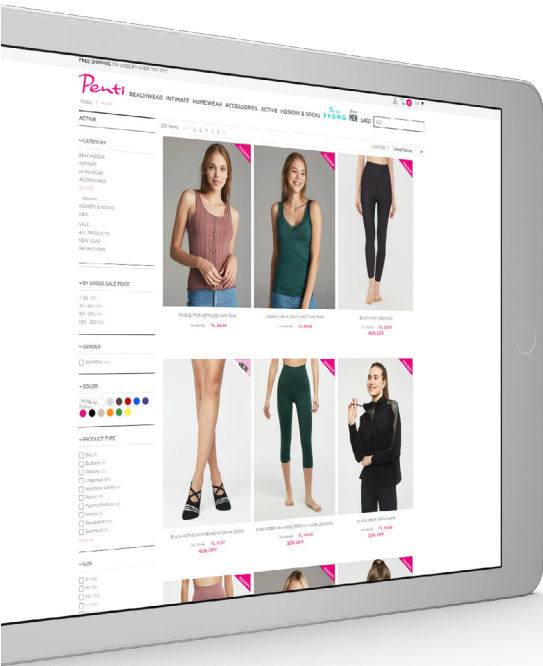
FREE SHIPPING ON ORDERS OVER 100 TRY

Penti

BEACHWEAR INTIMATE HOMEWEAR ACCESSORIES ACTIVE HOSIERY & SOCKS Penti YOUNG MEN SALE

ACTIVE

CATEGORY

BEACHWEAR
INTIMATE
HOMEWEAR
ACCESSORIES
ACTIVE
HOSIERY & SOCKS
KIDS
SALE
ALL PRODUCTS
NEW YEAR
PROMOTIONS

BY GROSS SALE PRICE

GENDER

WOMEN

COLOR

PRODUCT TYPE

Bra
Bottom
Hosiery
Leggings
Pants
Socks
Sweatshirt
Swimsuit

SIZE

NEW

40% OFF

40% OFF

30% OFF

30% OFF